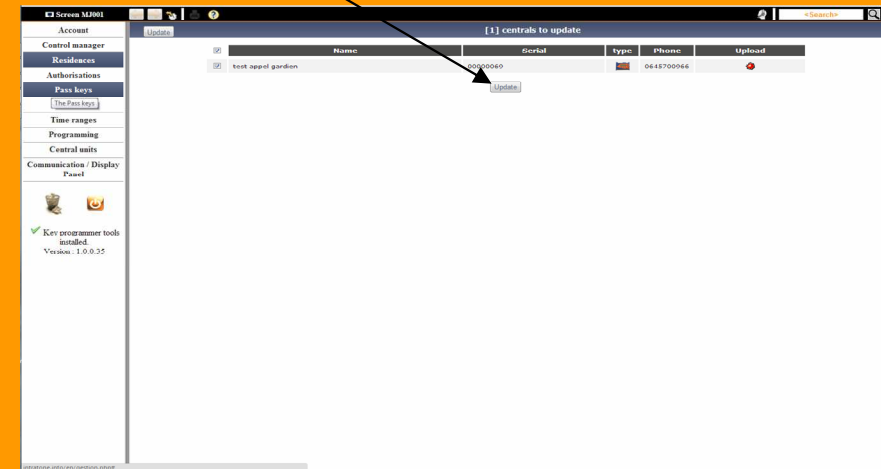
Screen MJ001

<Search>

Account
Control manager
Residences
Authorisations
Pass keys
The Pass keys
Time ranges
Programming
Central units
Communication / Display Panel

Key programmer tools installed.
Version : 1.0.0.35

Update

[1] centrals to update

| | Name | Serial | type | Phone | Upload |
|---|---|---|---|---|---|
| | test appel gardien | 00000060 | | 0645700066 | |

Update